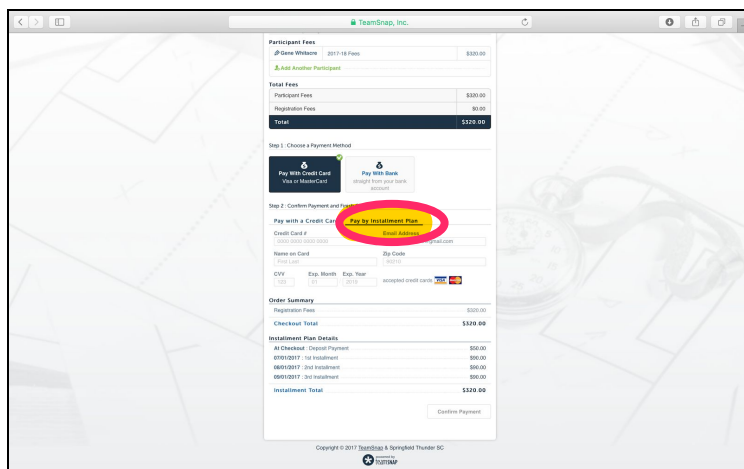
TeamSnap, Inc.

Participant Fees

Gene Whiteore | 2017-18 Fees | $320.00

Add Another Participant

Total Fees

| Participant Fees | $320.00 |
|---|---|
| Registration Fees | $0.00 |
| Total | $320.00 |

Step 1 : Choose a Payment Method

Pay With Credit Card
Visa or MasterCard

Pay With Bank
straight from your bank account

Step 2 : Confirm Payment and Fi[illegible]

Pay with a Credit Card | Pay by Installment Plan

Credit Card # | Email Address
0000 0000 0000 0000 | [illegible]gmail.com

Name on Card | Zip Code
First Last | 90210

CVV | Exp. Month | Exp. Year
123 | 01 | 2016 | accepted credit cards

Order Summary

| Registration Fees | $320.00 |
|---|---|
| Checkout Total | $320.00 |

Installment Plan Details

| At Checkout : Deposit Payment | $50.00 |
|---|---|
| 07/01/2017 : 1st Installment | $90.00 |
| 08/01/2017 : 2nd Installment | $90.00 |
| 09/01/2017 : 3rd Installment | $90.00 |
| Installment Total | $320.00 |

Confirm Payment

Copyright © 2017 TeamSnap & Springfield Thunder SC

powered by TEAMSNAP